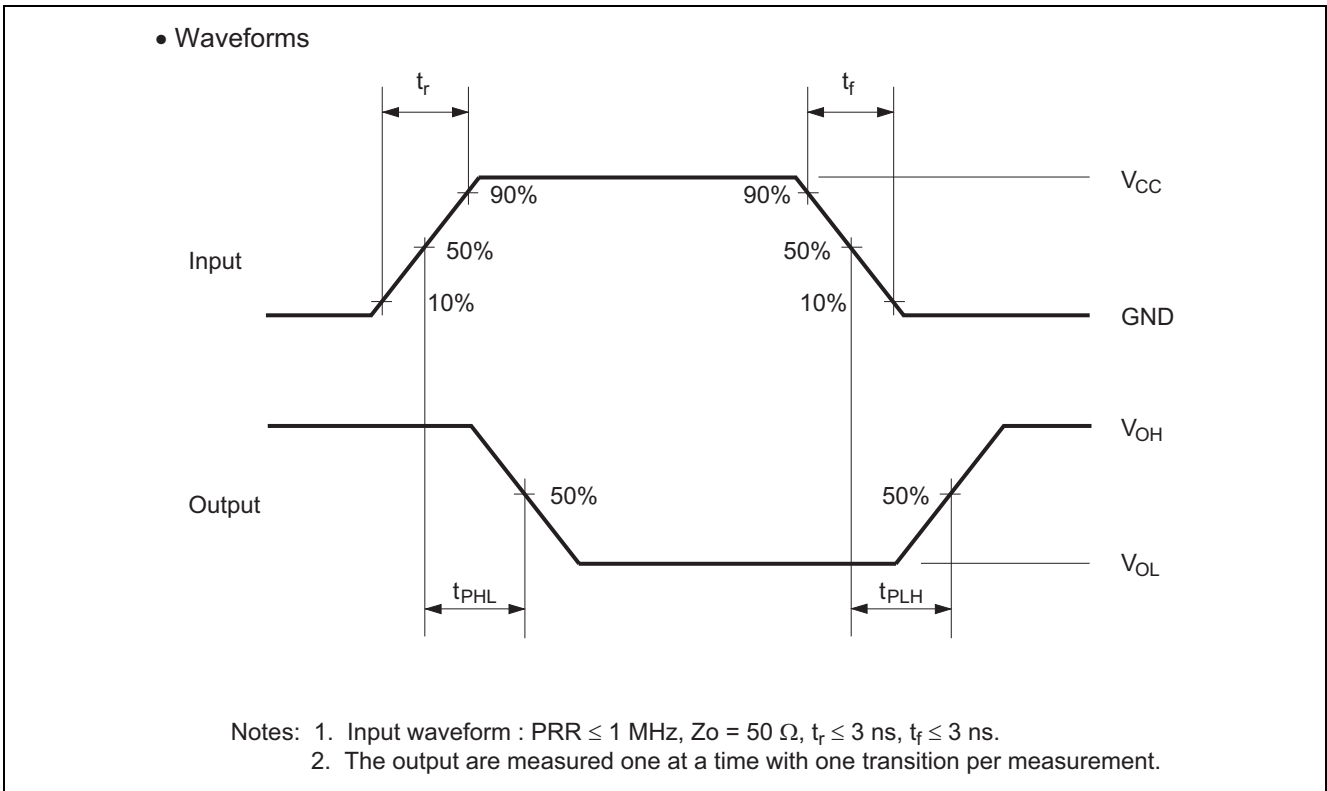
• Waveforms

$t_r$

$t_f$

90%

90%

$V_{CC}$

50%

50%

Input

10%

10%

GND

$V_{OH}$

50%

50%

Output

$V_{OL}$

$t_{PHL}$

$t_{PLH}$

Notes: 1. Input waveform : PRR $\leq$ 1 MHz, Zo = 50 $\Omega$, $t_r \leq 3$ ns, $t_f \leq 3$ ns.
2. The output are measured one at a time with one transition per measurement.